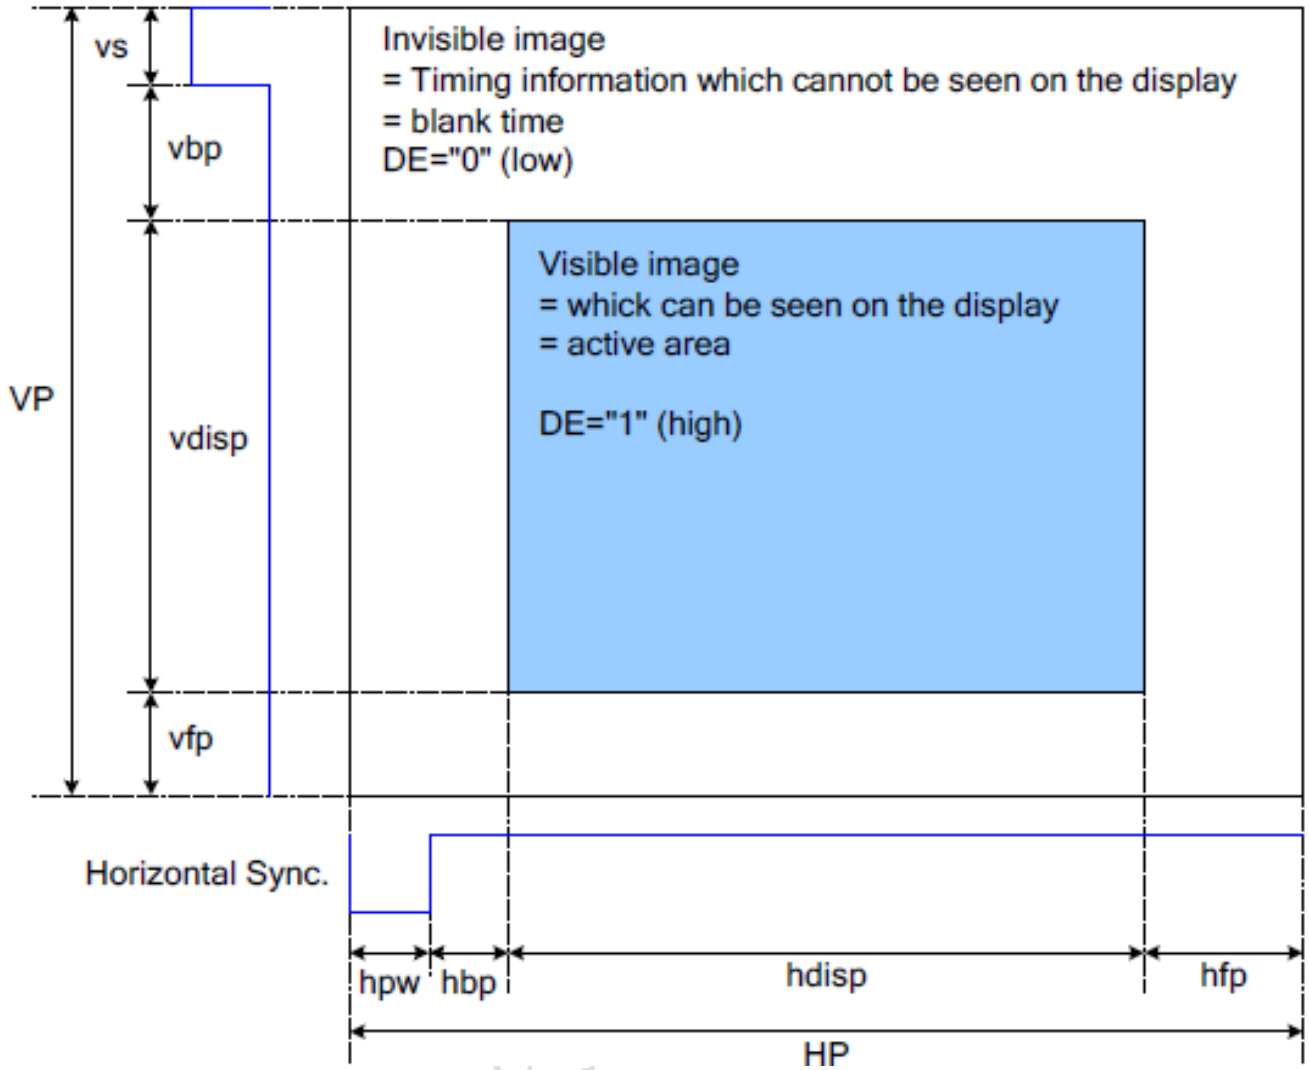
vs

vbp

VP

vdisp

vfp

Invisible image
= Timing information which cannot be seen on the display
= blank time
DE="0" (low)

Visible image
= whick can be seen on the display
= active area

DE="1" (high)

Horizontal Sync.

hpw hbp hdisp hfp

HP